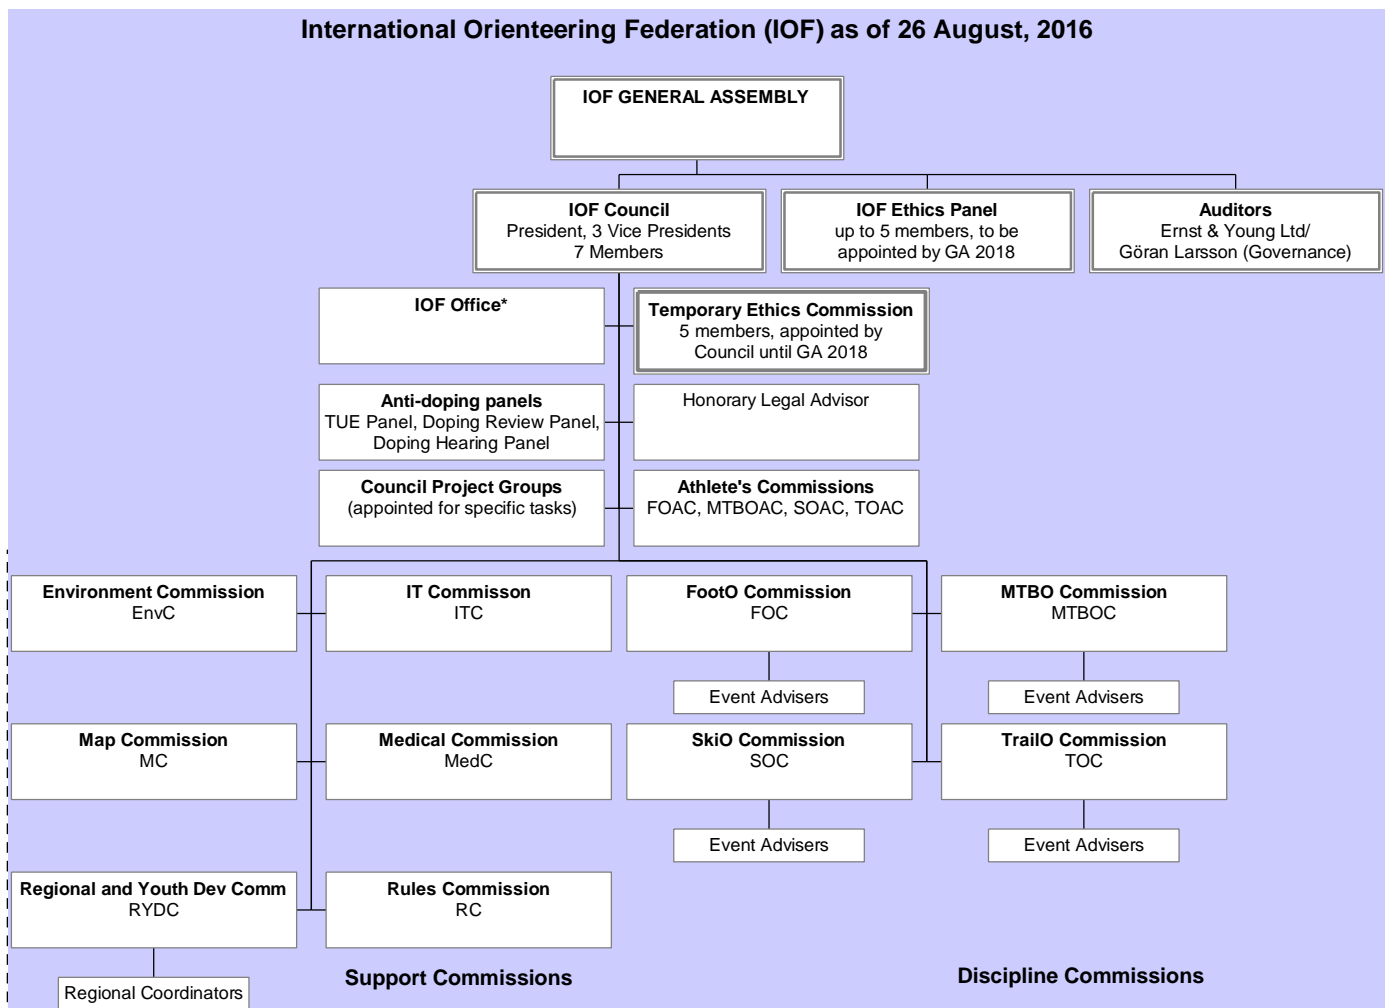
International Orienteering Federation (IOF) as of 26 August, 2016

IOF GENERAL ASSEMBLY

IOF Council
President, 3 Vice Presidents
7 Members

IOF Ethics Panel
up to 5 members, to be appointed by GA 2018

Auditors
Ernst & Young Ltd/
Göran Larsson (Governance)

IOF Office*

Temporary Ethics Commission
5 members, appointed by Council until GA 2018

Anti-doping panels
TUE Panel, Doping Review Panel, Doping Hearing Panel

Honorary Legal Advisor

Council Project Groups
(appointed for specific tasks)

Athlete's Commissions
FOAC, MTBOAC, SOAC, TOAC

Environment Commission
EnvC

IT Commisson
ITC

FootO Commission
FOC

MTBO Commission
MTBOC

Event Advisers

Event Advisers

Map Commission
MC

Medical Commission
MedC

SkiO Commission
SOC

TrailO Commission
TOC

Event Advisers

Event Advisers

Regional and Youth Dev Comm
RYDC

Rules Commission
RC

Regional Coordinators

Support Commissions

Discipline Commissions